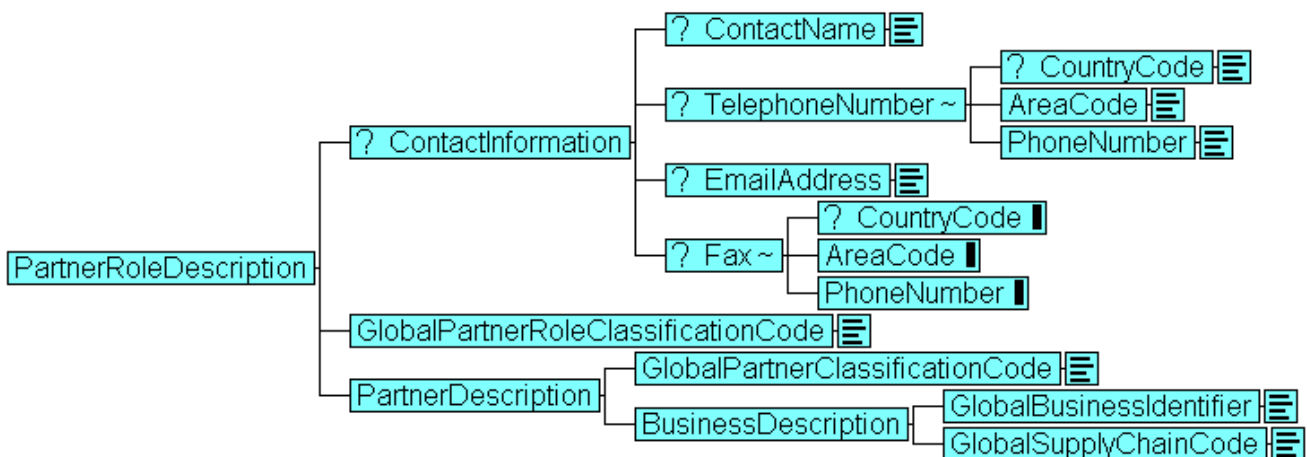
PartnerRoleDescription

? ContactInformation

? ContactName

? TelephoneNumber ~

? CountryCode

AreaCode

PhoneNumber

? EmailAddress

? Fax ~

? CountryCode

AreaCode

PhoneNumber

GlobalPartnerRoleClassificationCode

PartnerDescription

GlobalPartnerClassificationCode

BusinessDescription

GlobalBusinessIdentifier

GlobalSupplyChainCode